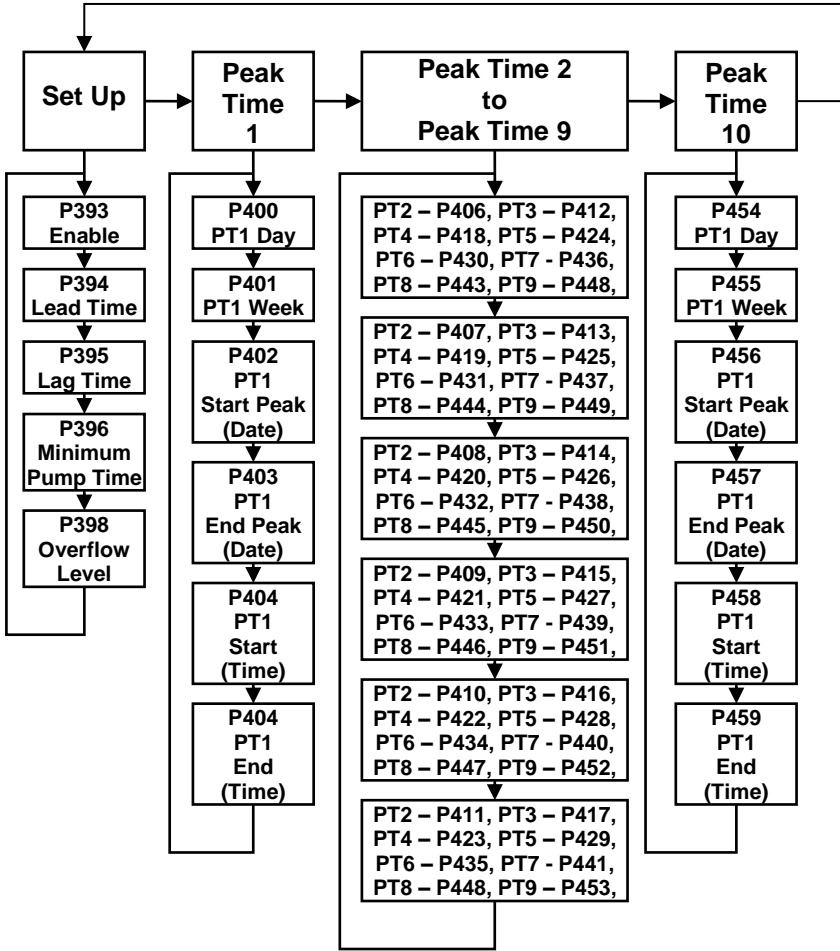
Set Up

Peak Time 1

Peak Time 2 to Peak Time 9

Peak Time 10

P393 Enable

P394 Lead Time

P395 Lag Time

P396 Minimum Pump Time

P398 Overflow Level

P400 PT1 Day

P401 PT1 Week

P402 PT1 Start Peak (Date)

P403 PT1 End Peak (Date)

P404 PT1 Start (Time)

P404 PT1 End (Time)

PT2 – P406, PT3 – P412, PT4 – P418, PT5 – P424, PT6 – P430, PT7 - P436, PT8 – P443, PT9 – P448,

PT2 – P407, PT3 – P413, PT4 – P419, PT5 – P425, PT6 – P431, PT7 - P437, PT8 – P444, PT9 – P449,

PT2 – P408, PT3 – P414, PT4 – P420, PT5 – P426, PT6 – P432, PT7 - P438, PT8 – P445, PT9 – P450,

PT2 – P409, PT3 – P415, PT4 – P421, PT5 – P427, PT6 – P433, PT7 - P439, PT8 – P446, PT9 – P451,

PT2 – P410, PT3 – P416, PT4 – P422, PT5 – P428, PT6 – P434, PT7 - P440, PT8 – P447, PT9 – P452,

PT2 – P411, PT3 – P417, PT4 – P423, PT5 – P429, PT6 – P435, PT7 - P441, PT8 – P448, PT9 – P453,

P454 PT1 Day

P455 PT1 Week

P456 PT1 Start Peak (Date)

P457 PT1 End Peak (Date)

P458 PT1 Start (Time)

P459 PT1 End (Time)